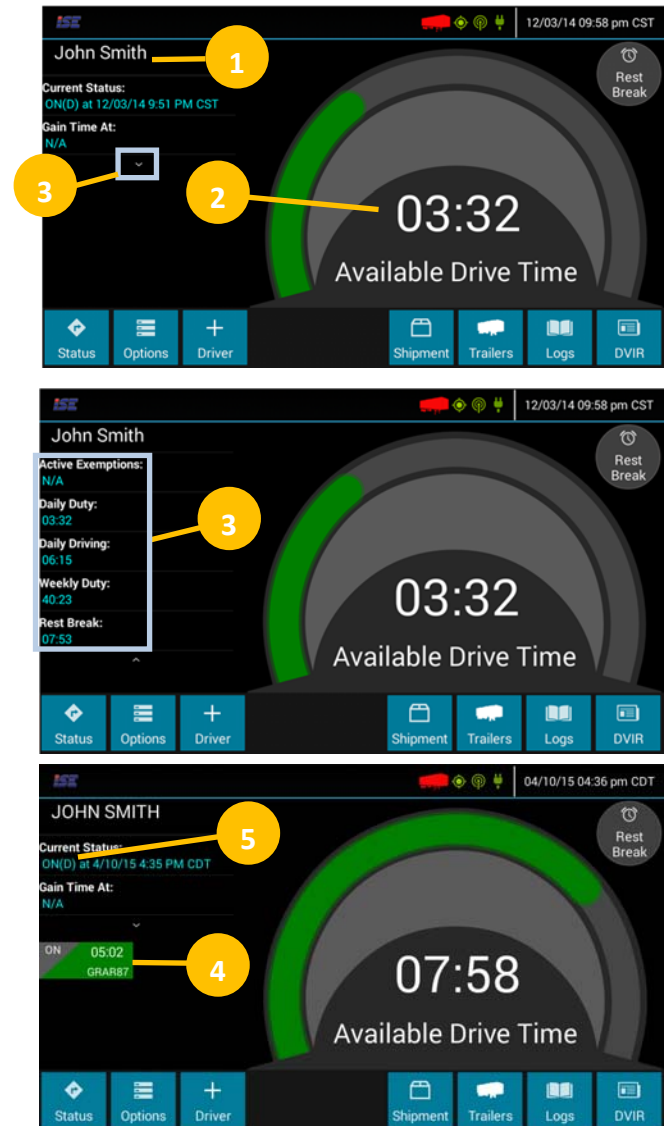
ISE
12/03/14 09:58 pm CST
John Smith
1
Rest Break
Current Status:
ON(D) at 12/03/14 9:51 PM CST
Gain Time At:
N/A
3
2
03:32
Available Drive Time
Status
Options
Driver
Shipment
Trailers
Logs
DVIR

ISE
12/03/14 09:58 pm CST
John Smith
Rest Break
Active Exemptions:
N/A
Daily Duty:
03:32
Daily Driving:
06:15
Weekly Duty:
40:23
Rest Break:
07:53
3
03:32
Available Drive Time
Status
Options
Driver
Shipment
Trailers
Logs
DVIR

ISE
04/10/15 04:36 pm CDT
JOHN SMITH
5
Rest Break
Current Status:
ON(D) at 4/10/15 4:35 PM CDT
Gain Time At:
N/A
ON
05:02
GRAR87
4
07:58
Available Drive Time
Status
Options
Driver
Shipment
Trailers
Logs
DVIR